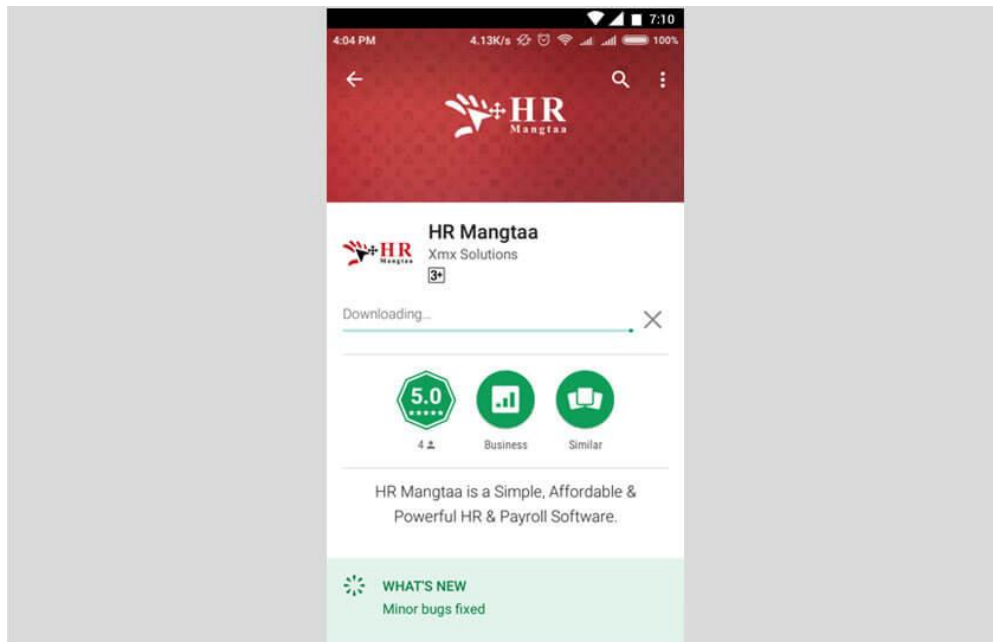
7:10

4:04 PM 4.13K/s 100%

HR Mangtaa

HR Mangtaa

HR Mangtaa
Xmx Solutions
3+

Downloading...

5.0
4
Business
Similar

HR Mangtaa is a Simple, Affordable & Powerful HR & Payroll Software.

WHAT'S NEW
Minor bugs fixed